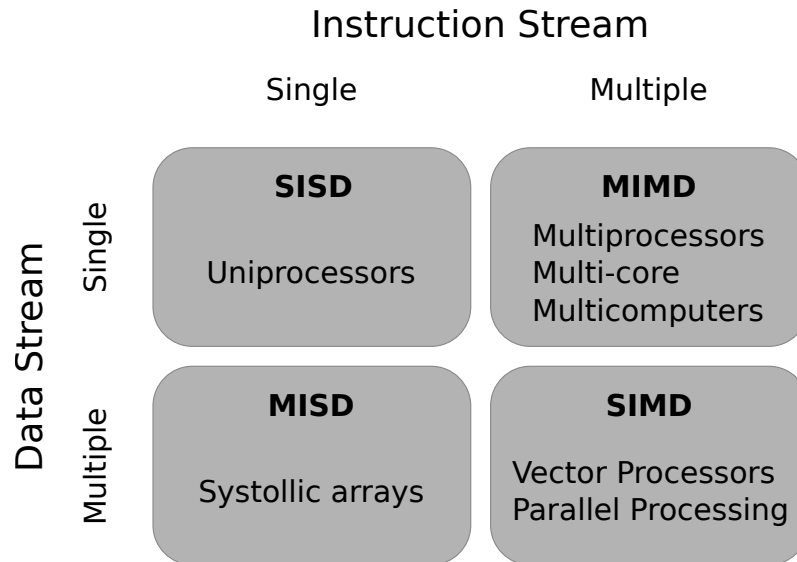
Instruction Stream

Single

Multiple

Data Stream

Single

Multiple

| | Single | Multiple |
|---|---|---|
| Single | **SISD** Uniprocessors | **MIMD** Multiprocessors Multi-core Multicomputers |
| Multiple | **MISD** Systollic arrays | **SIMD** Vector Processors Parallel Processing |